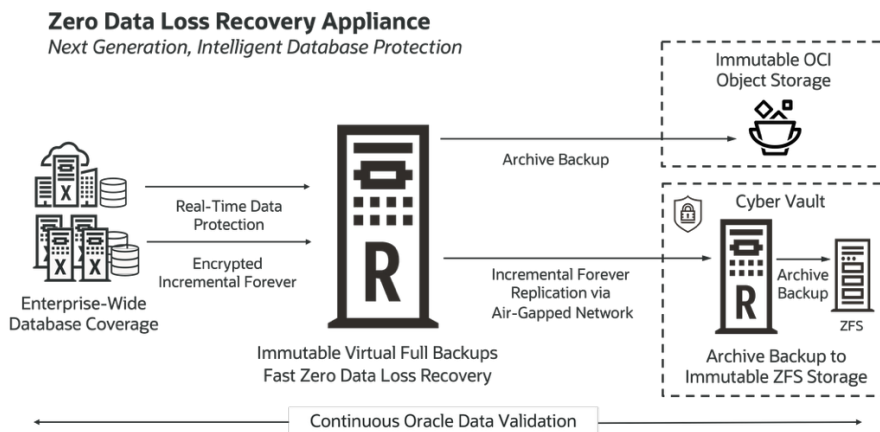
Zero Data Loss Recovery Appliance
Next Generation, Intelligent Database Protection

Immutable OCI Object Storage

Archive Backup

Real-Time Data Protection

Encrypted Incremental Forever

Enterprise-Wide Database Coverage

R

Cyber Vault

Incremental Forever Replication via Air-Gapped Network

R

Archive Backup

ZFS

Immutable Virtual Full Backups
Fast Zero Data Loss Recovery

Archive Backup to Immutable ZFS Storage

Continuous Oracle Data Validation